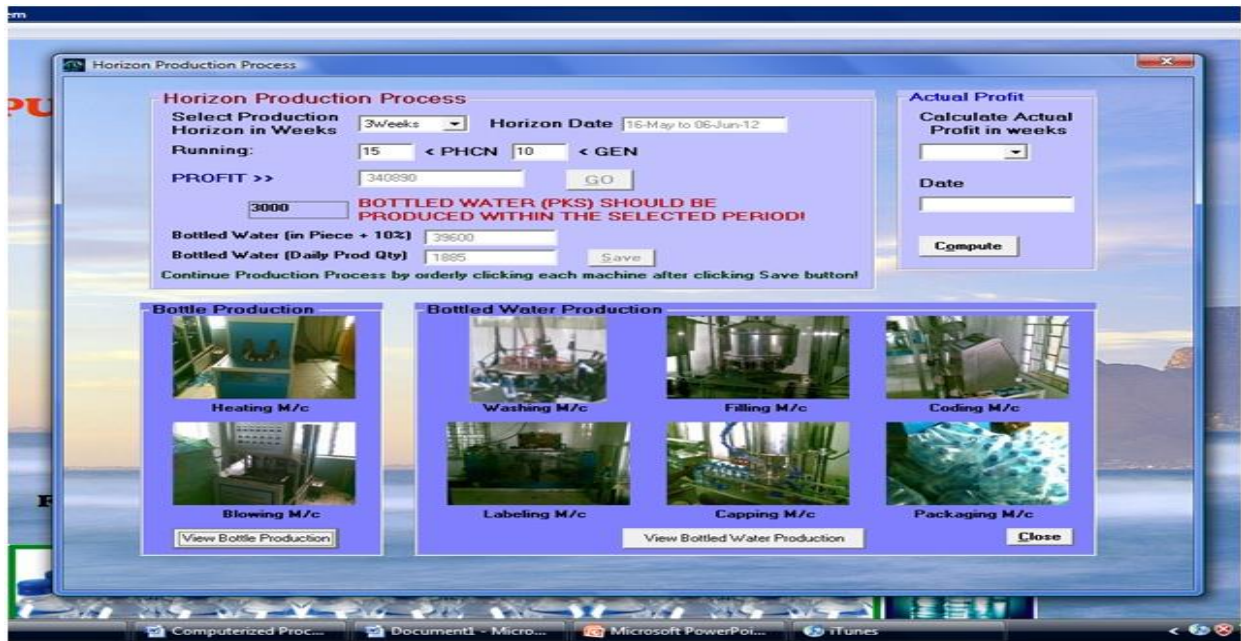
Horizon Production Process

Horizon Production Process
Select Production Horizon in Weeks 3Weeks Horizon Date 16-May to 06-Jun-12
Running: 15 < PHCN 10 < GEN
PROFIT >> 340890 GO
3000 BOTTLED WATER (PKS) SHOULD BE PRODUCED WITHIN THE SELECTED PERIOD!
Bottled Water (in Piece + 10%) 39600
Bottled Water (Daily Prod Qty) 1885 Save
Continue Production Process by orderly clicking each machine after clicking Save button!

Actual Profit
Calculate Actual Profit in weeks
Date
Compute

Bottle Production
Heating M/c
Blowing M/c
View Bottle Production

Bottled Water Production
Washing M/c
Filling M/c
Coding M/c
Labeling M/c
Capping M/c
Packaging M/c
View Bottled Water Production
Close

Computerized Proc... Document1 - Micro... Microsoft PowerPoi... iTunes